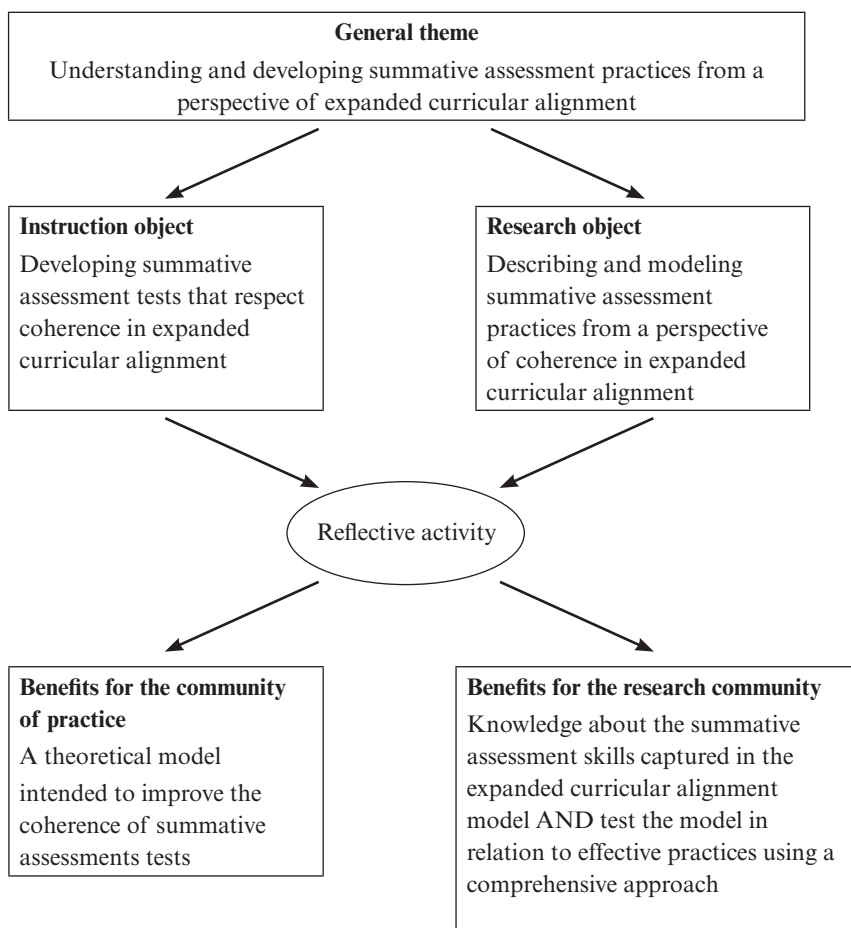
**General theme**
Understanding and developing summative assessment practices from a perspective of expanded curricular alignment

**Instruction object**
Developing summative assessment tests that respect coherence in expanded curricular alignment

**Research object**
Describing and modeling summative assessment practices from a perspective of coherence in expanded curricular alignment

Reflective activity

**Benefits for the community of practice**
A theoretical model intended to improve the coherence of summative assessments tests

**Benefits for the research community**
Knowledge about the summative assessment skills captured in the expanded curricular alignment model AND test the model in relation to effective practices using a comprehensive approach